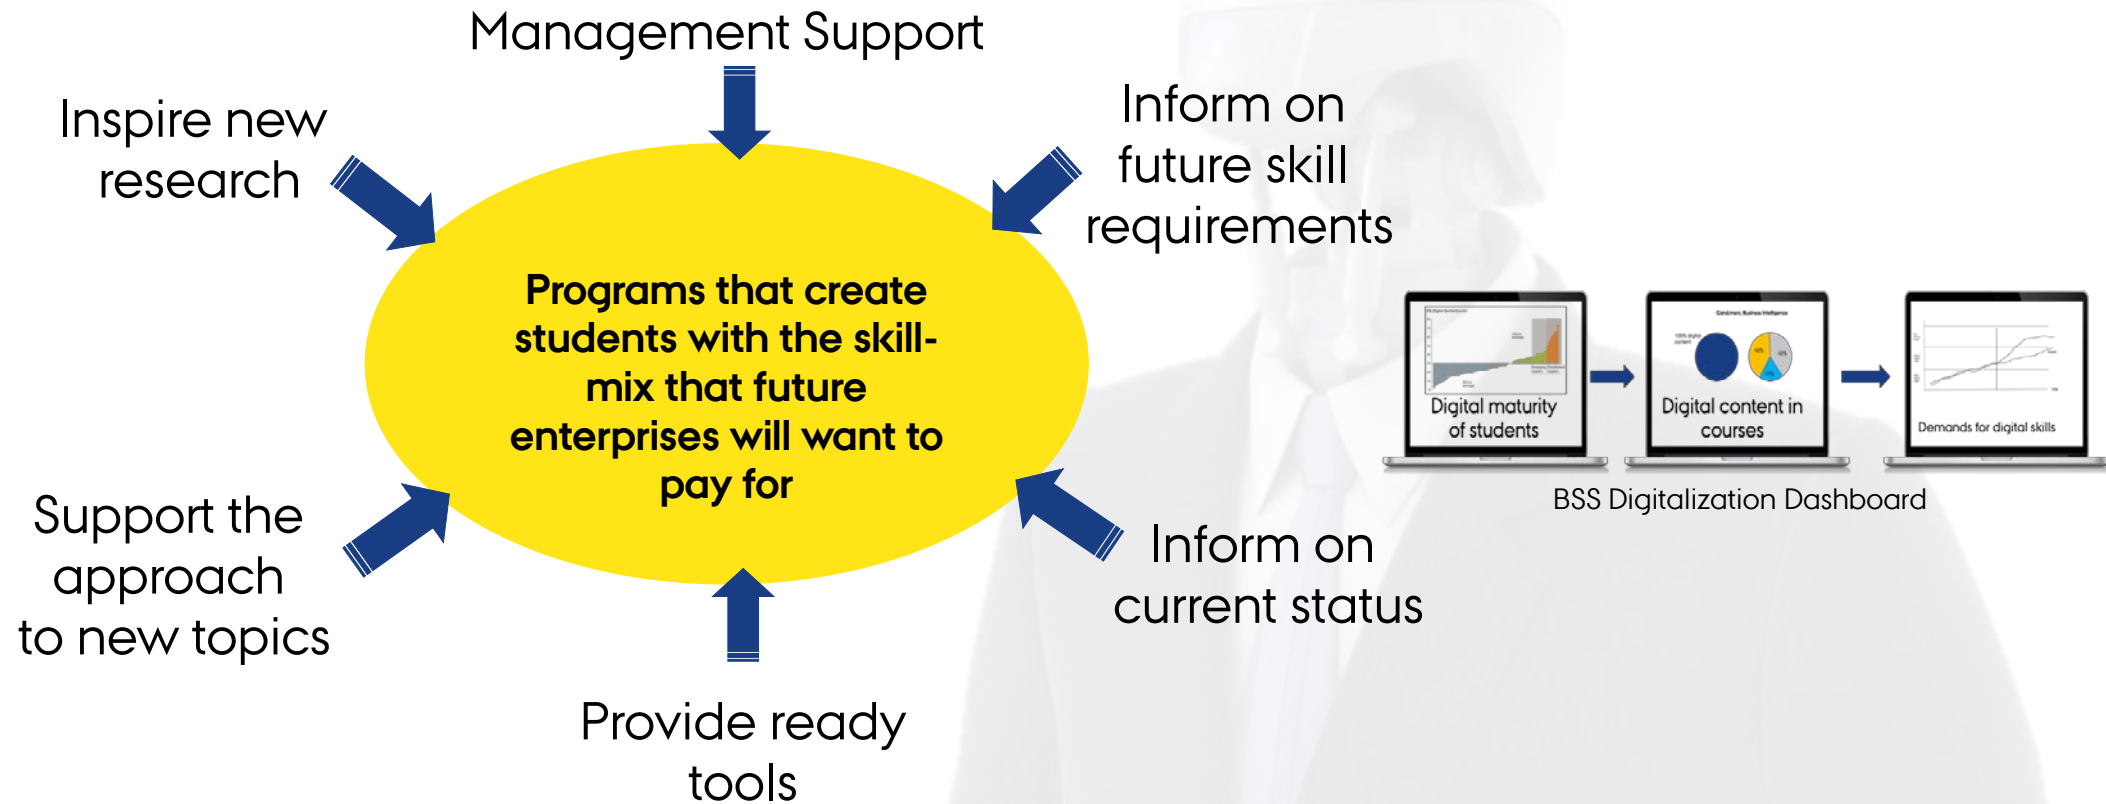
Management Support

Inspire new research

Inform on future skill requirements

Programs that create students with the skill-mix that future enterprises will want to pay for

Support the approach to new topics

Inform on current status

Provide ready tools

Digital maturity of students

Digital content in courses

Demands for digital skills

BSS Digitalization Dashboard